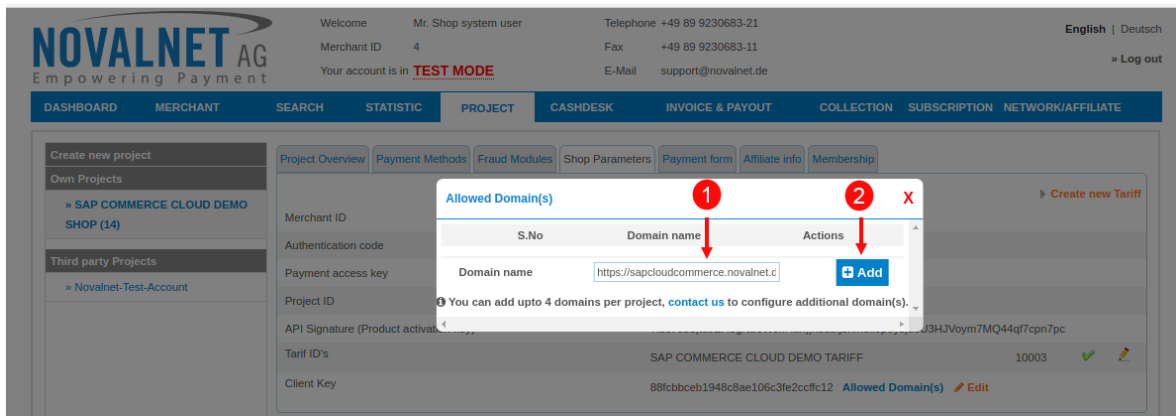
NOVALNET AG
Empowering Payment

Welcome Mr. Shop system user
Merchant ID 4
Your account is in TEST MODE

Telephone +49 89 9230683-21
Fax +49 89 9230683-11
E-Mail support@novalnet.de

English | Deutsch
» Log out

DASHBOARD MERCHANT SEARCH STATISTIC PROJECT CASHDESK INVOICE & PAYOUT COLLECTION SUBSCRIPTION NETWORK/AFFILIATE

Create new project
Own Projects
» SAP COMMERCE CLOUD DEMO SHOP (14)
Third party Projects
» Novalnet-Test-Account

Project Overview | Payment Methods | Fraud Modules | Shop Parameters | Payment form | Affiliate info | Membership

Create new Tariff

Merchant ID
Authentication code
Payment access key
Project ID
API Signature (Product activation key) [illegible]J3HJVoym7MQ44qf7cpn7pc
Tarif ID's SAP COMMERCE CLOUD DEMO TARIFF 10003
Client Key 88fcbbceb1948c8ae106c3fe2ccffc12 Allowed Domain(s) Edit

Allowed Domain(s)
X
1
2

| S.No | Domain name | Actions |
|---|---|---|

Domain name https://sapcloudcommerce.novalnet.d Add

You can add upto 4 domains per project, contact us to configure additional domain(s).